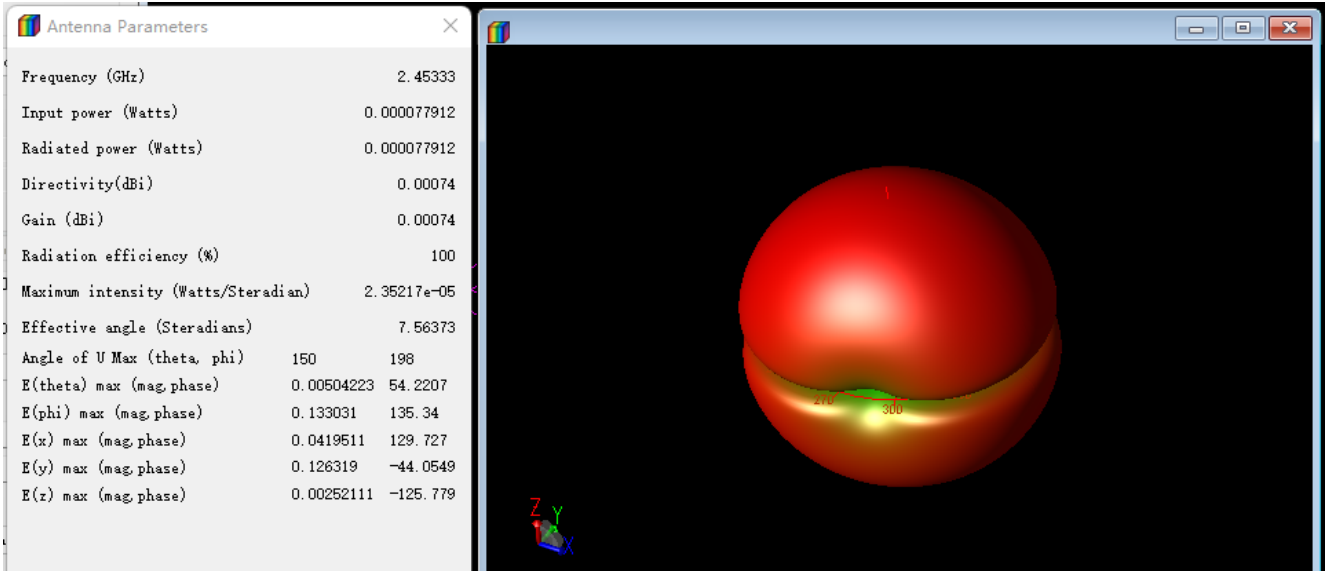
Antenna Parameters

| | | |
|---|---|---|
| Frequency (GHz) | | 2.45333 |
| Input power (Watts) | | 0.000077912 |
| Radiated power (Watts) | | 0.000077912 |
| Directivity(dBi) | | 0.00074 |
| Gain (dBi) | | 0.00074 |
| Radiation efficiency (%) | | 100 |
| Maximum intensity (Watts/Steradian) | | 2.35217e-05 |
| Effective angle (Steradians) | | 7.56373 |
| Angle of U Max (theta, phi) | 150 | 198 |
| E(theta) max (mag,phase) | 0.00504223 | 54.2207 |
| E(phi) max (mag,phase) | 0.133031 | 135.34 |
| E(x) max (mag,phase) | 0.0419511 | 129.727 |
| E(y) max (mag,phase) | 0.126319 | -44.0549 |
| E(z) max (mag,phase) | 0.00252111 | -125.779 |

270
300
Z
Y
X